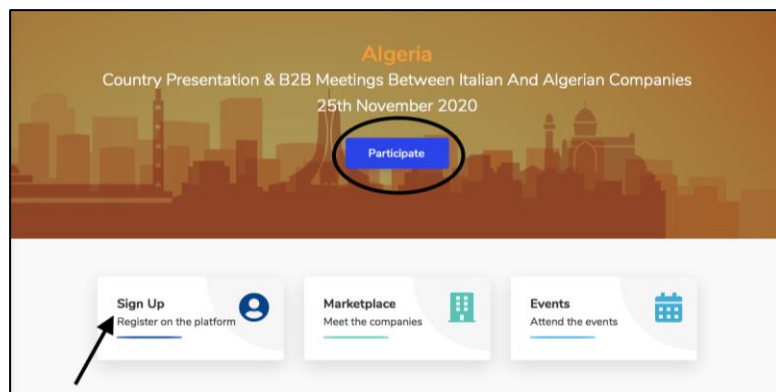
Algeria
Country Presentation & B2B Meetings Between Italian And Algerian Companies
25th November 2020

Participate

Sign Up
Register on the platform

Marketplace
Meet the companies

Events
Attend the events